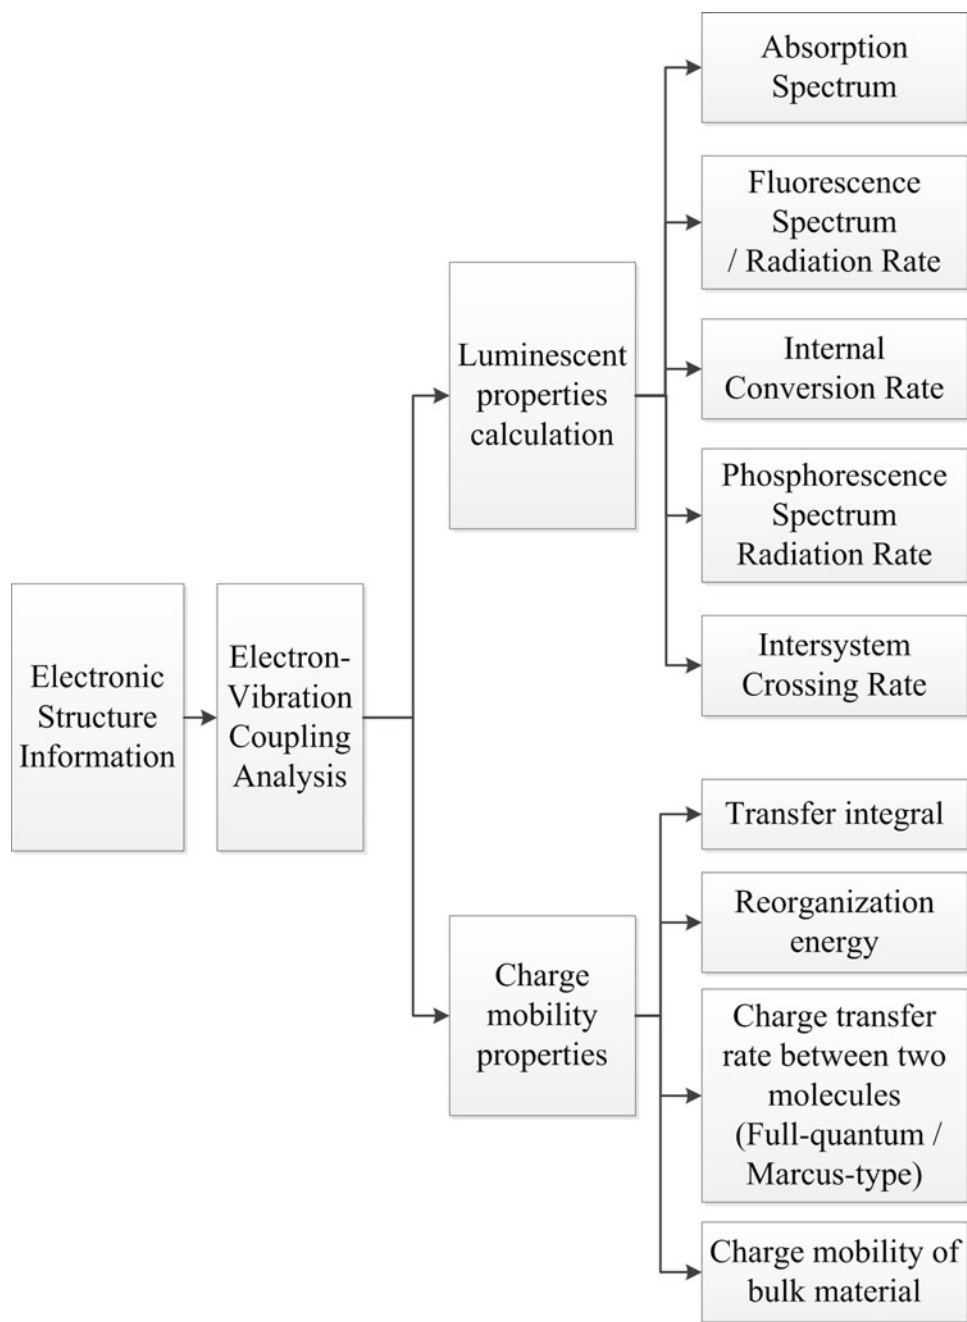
Electronic Structure Information

Electron-Vibration Coupling Analysis

Luminescent properties calculation

Absorption Spectrum

Fluorescence Spectrum / Radiation Rate

Internal Conversion Rate

Phosphorescence Spectrum Radiation Rate

Intersystem Crossing Rate

Charge mobility properties

Transfer integral

Reorganization energy

Charge transfer rate between two molecules (Full-quantum / Marcus-type)

Charge mobility of bulk material